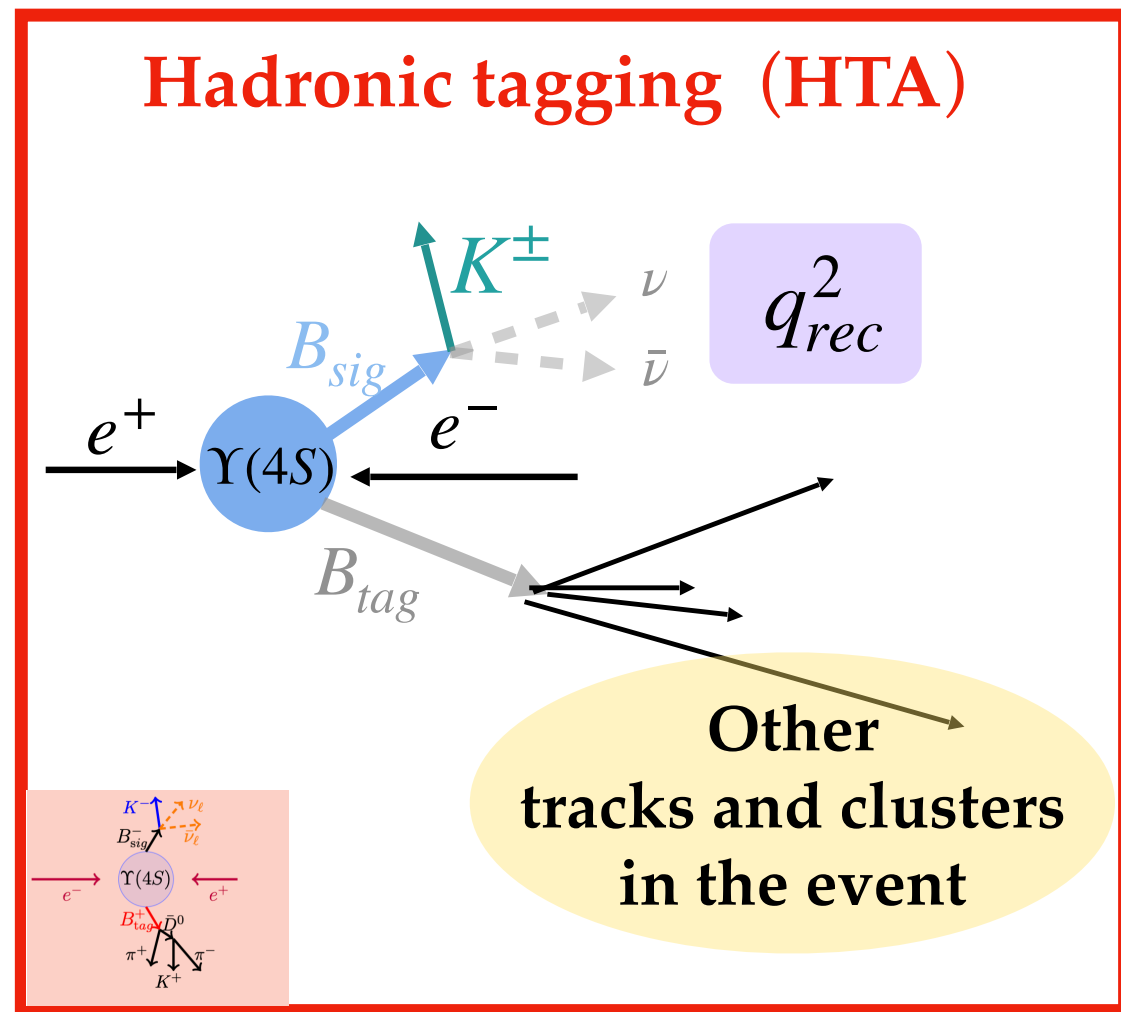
Hadronic tagging（HTA）

$K^{\pm}$

$\nu$

$\bar{\nu}$

$q^2_{rec}$

$B_{sig}$

$e^+$

$e^-$

$\Upsilon(4S)$

$B_{tag}$

Other tracks and clusters in the event

$K^-$ $\nu_\ell$ $B^-_{sig}$ $\bar{\nu}_\ell$ $\Upsilon(4S)$ $e^-$ $e^+$ $B^+_{tag}$ $\bar{D}^0$ $\pi^+$ $\pi^-$ $K^+$